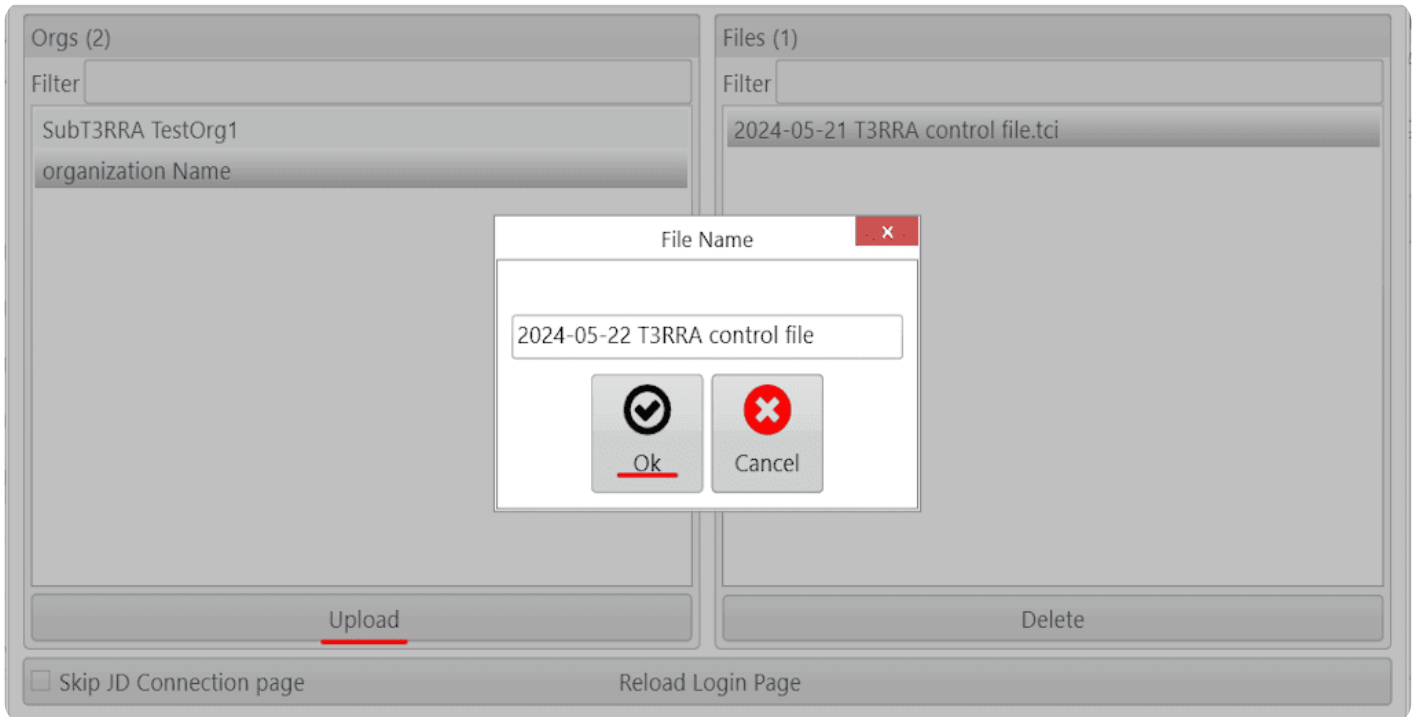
Orgs (2)

Filter

SubT3RRA TestOrg1

organization Name

Upload

Files (1)

Filter

2024-05-21 T3RRA control file.tci

Delete

File Name

×

2024-05-22 T3RRA control file

Ok

Cancel

Skip JD Connection page

Reload Login Page